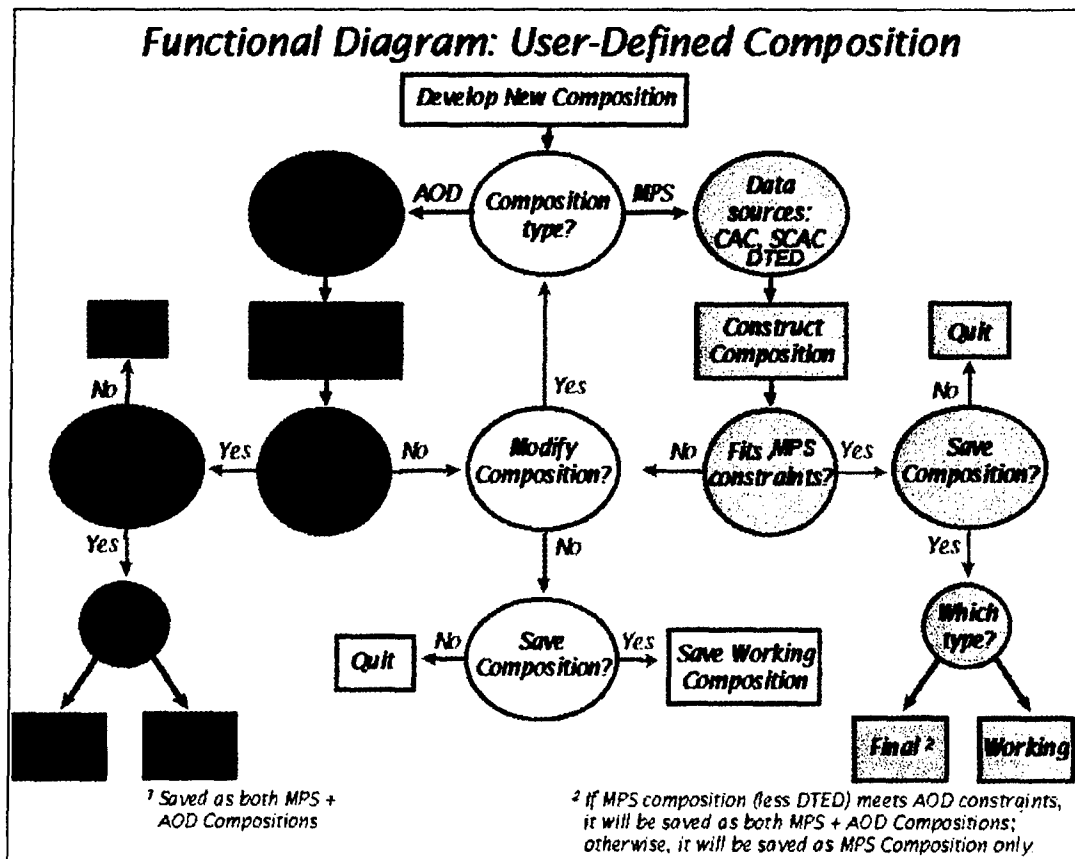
Functional Diagram: User-Defined Composition

Develop New Composition

AOD

Composition type?

MPS

Data sources: CAC, SCAC DTED

Construct Composition

Quit

No

Yes

No

Yes

No

Modify Composition?

No

Fits MPS constraints?

Yes

Save Composition?

Yes

No

Yes

Which type?

Quit

No

Save Composition?

Yes

Save Working Composition

Final ²

Working

¹ Saved as both MPS + AOD Compositions

² If MPS composition (less DTED) meets AOD constraints, it will be saved as both MPS + AOD Compositions; otherwise, it will be saved as MPS Composition only